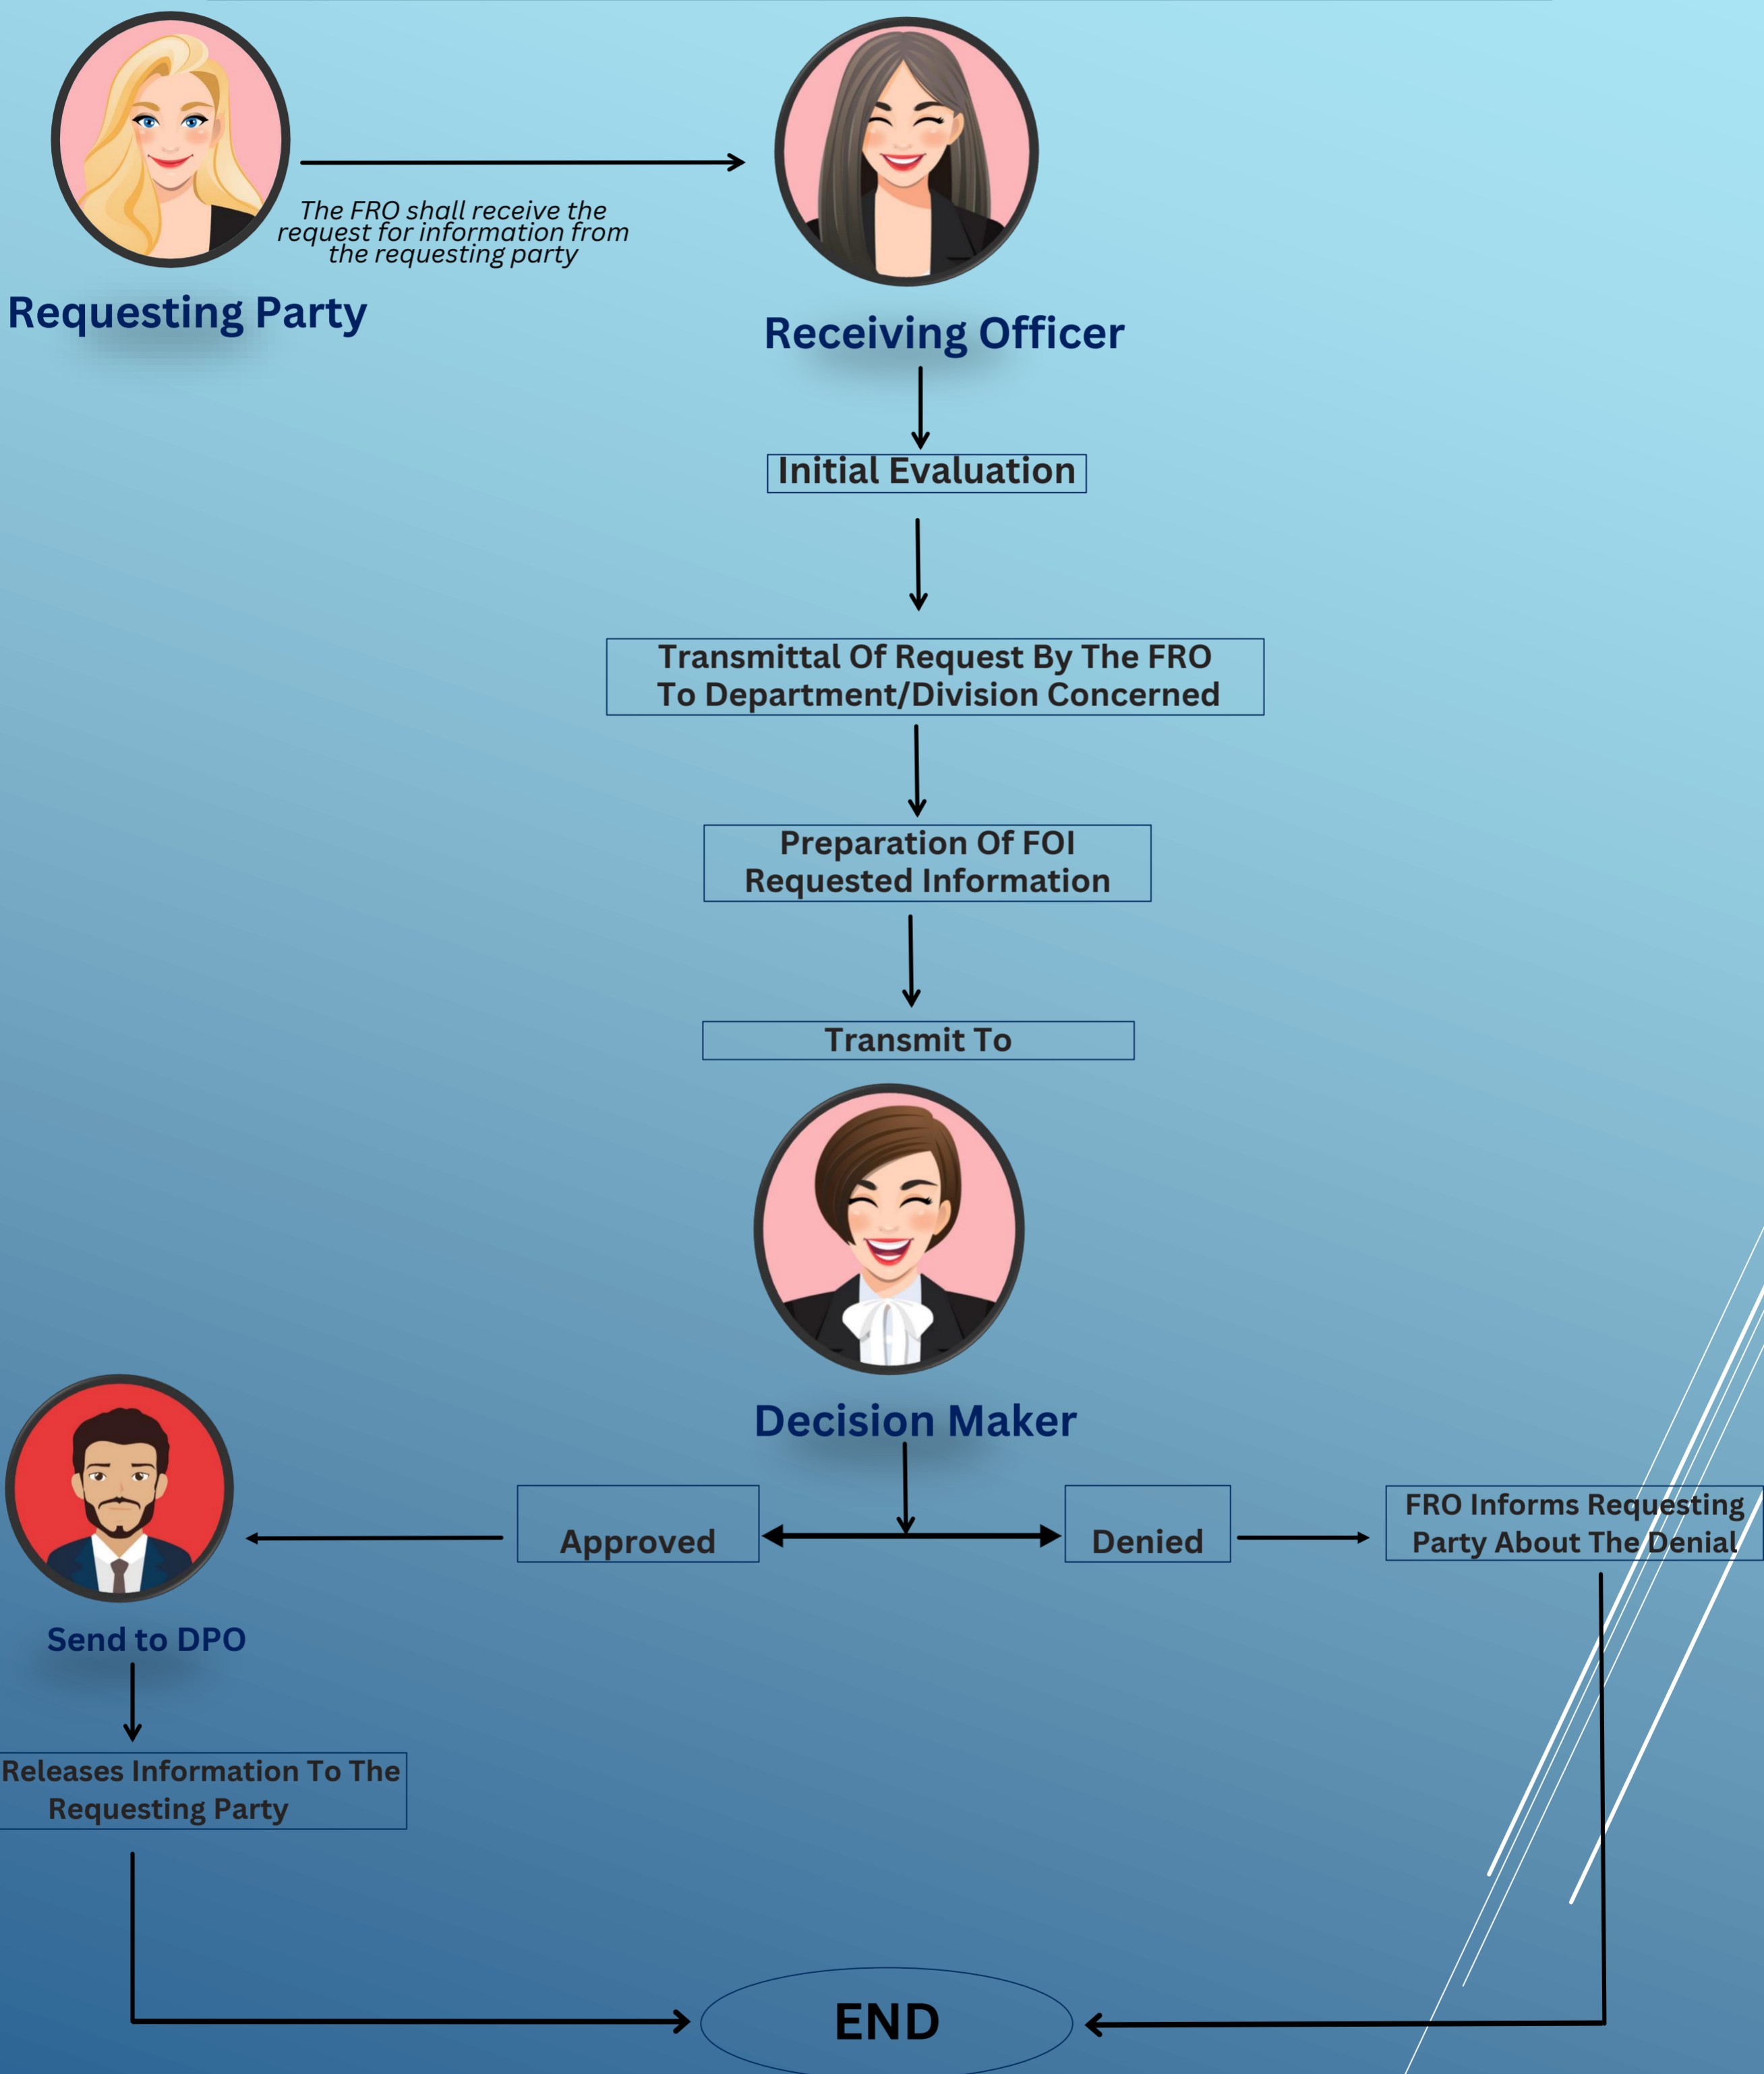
The FRO shall receive the request for information from the requesting party

Requesting Party

Receiving Officer

Initial Evaluation

Transmittal Of Request By The FRO To Department/Division Concerned

Preparation Of FOI Requested Information

Transmit To

Decision Maker

Approved

Denied

FRO Informs Requesting Party About The Denial

Send to DPO

Releases Information To The Requesting Party

END